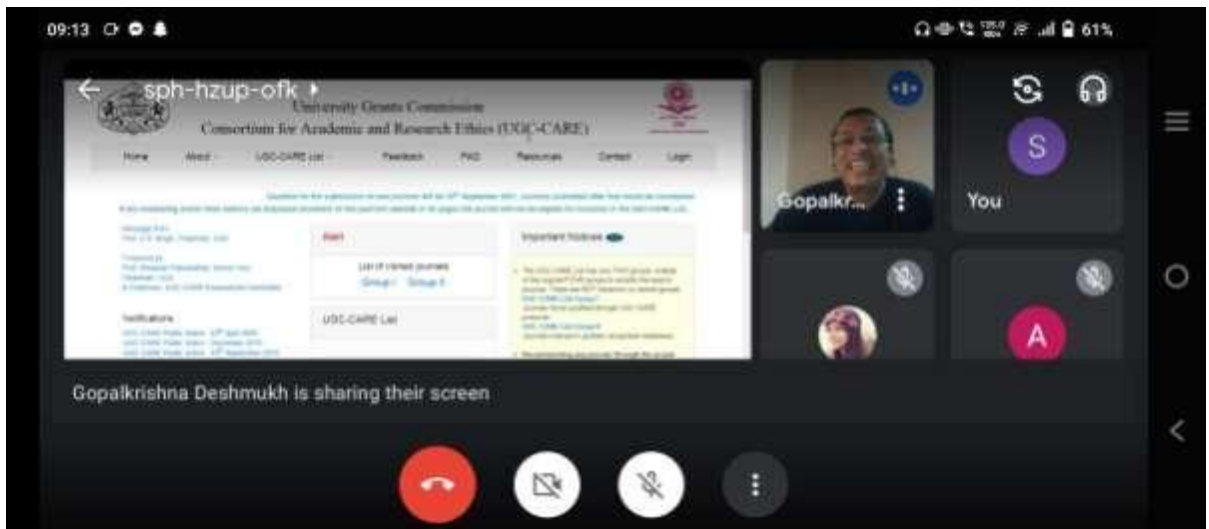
09:13

61%

sph-hzup-ofk

University Grants Commission

Consortium for Academic and Research Ethics (UGC-CARE)

Home | About | UGC-CARE List | Feedback | FAQ | Resources | Contact | Login

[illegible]

Alert

List of cloned journals

Group I Group II

UGC-CARE List

Important Notices

Notifications

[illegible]

Gopalkr...

You

S

A

Gopalkrishna Deshmukh is sharing their screen